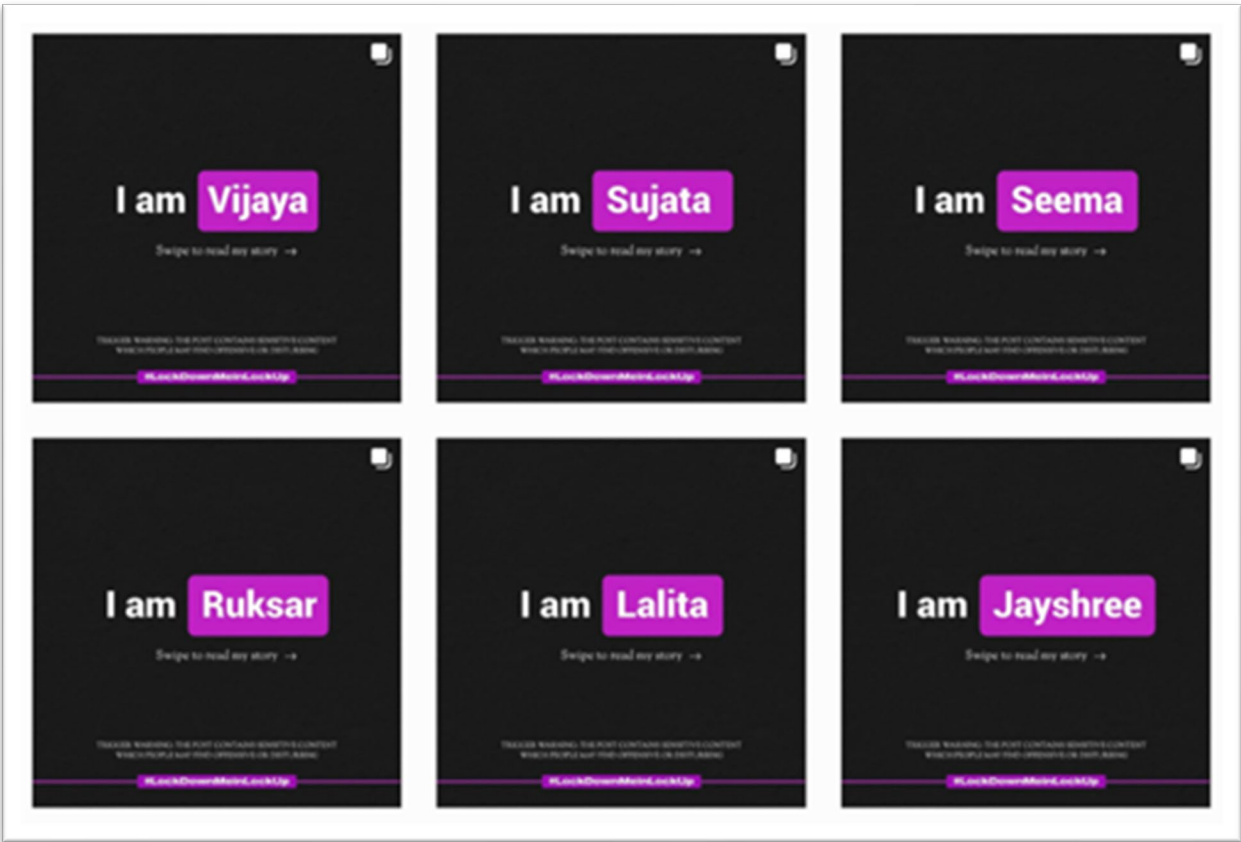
I am Vijaya

Swipe to read my story →

TRIGGER WARNING: THE POST CONTAINS SENSITIVE CONTENT WHICH PEOPLE MAY FIND OFFENSIVE OR DISTURBING

#LockDownMeinLockUp

I am Sujata

Swipe to read my story →

TRIGGER WARNING: THE POST CONTAINS SENSITIVE CONTENT WHICH PEOPLE MAY FIND OFFENSIVE OR DISTURBING

#LockDownMeinLockUp

I am Seema

Swipe to read my story →

TRIGGER WARNING: THE POST CONTAINS SENSITIVE CONTENT WHICH PEOPLE MAY FIND OFFENSIVE OR DISTURBING

#LockDownMeinLockUp

I am Ruksar

Swipe to read my story →

TRIGGER WARNING: THE POST CONTAINS SENSITIVE CONTENT WHICH PEOPLE MAY FIND OFFENSIVE OR DISTURBING

#LockDownMeinLockUp

I am Lalita

Swipe to read my story →

TRIGGER WARNING: THE POST CONTAINS SENSITIVE CONTENT WHICH PEOPLE MAY FIND OFFENSIVE OR DISTURBING

#LockDownMeinLockUp

I am Jayshree

Swipe to read my story →

TRIGGER WARNING: THE POST CONTAINS SENSITIVE CONTENT WHICH PEOPLE MAY FIND OFFENSIVE OR DISTURBING

#LockDownMeinLockUp